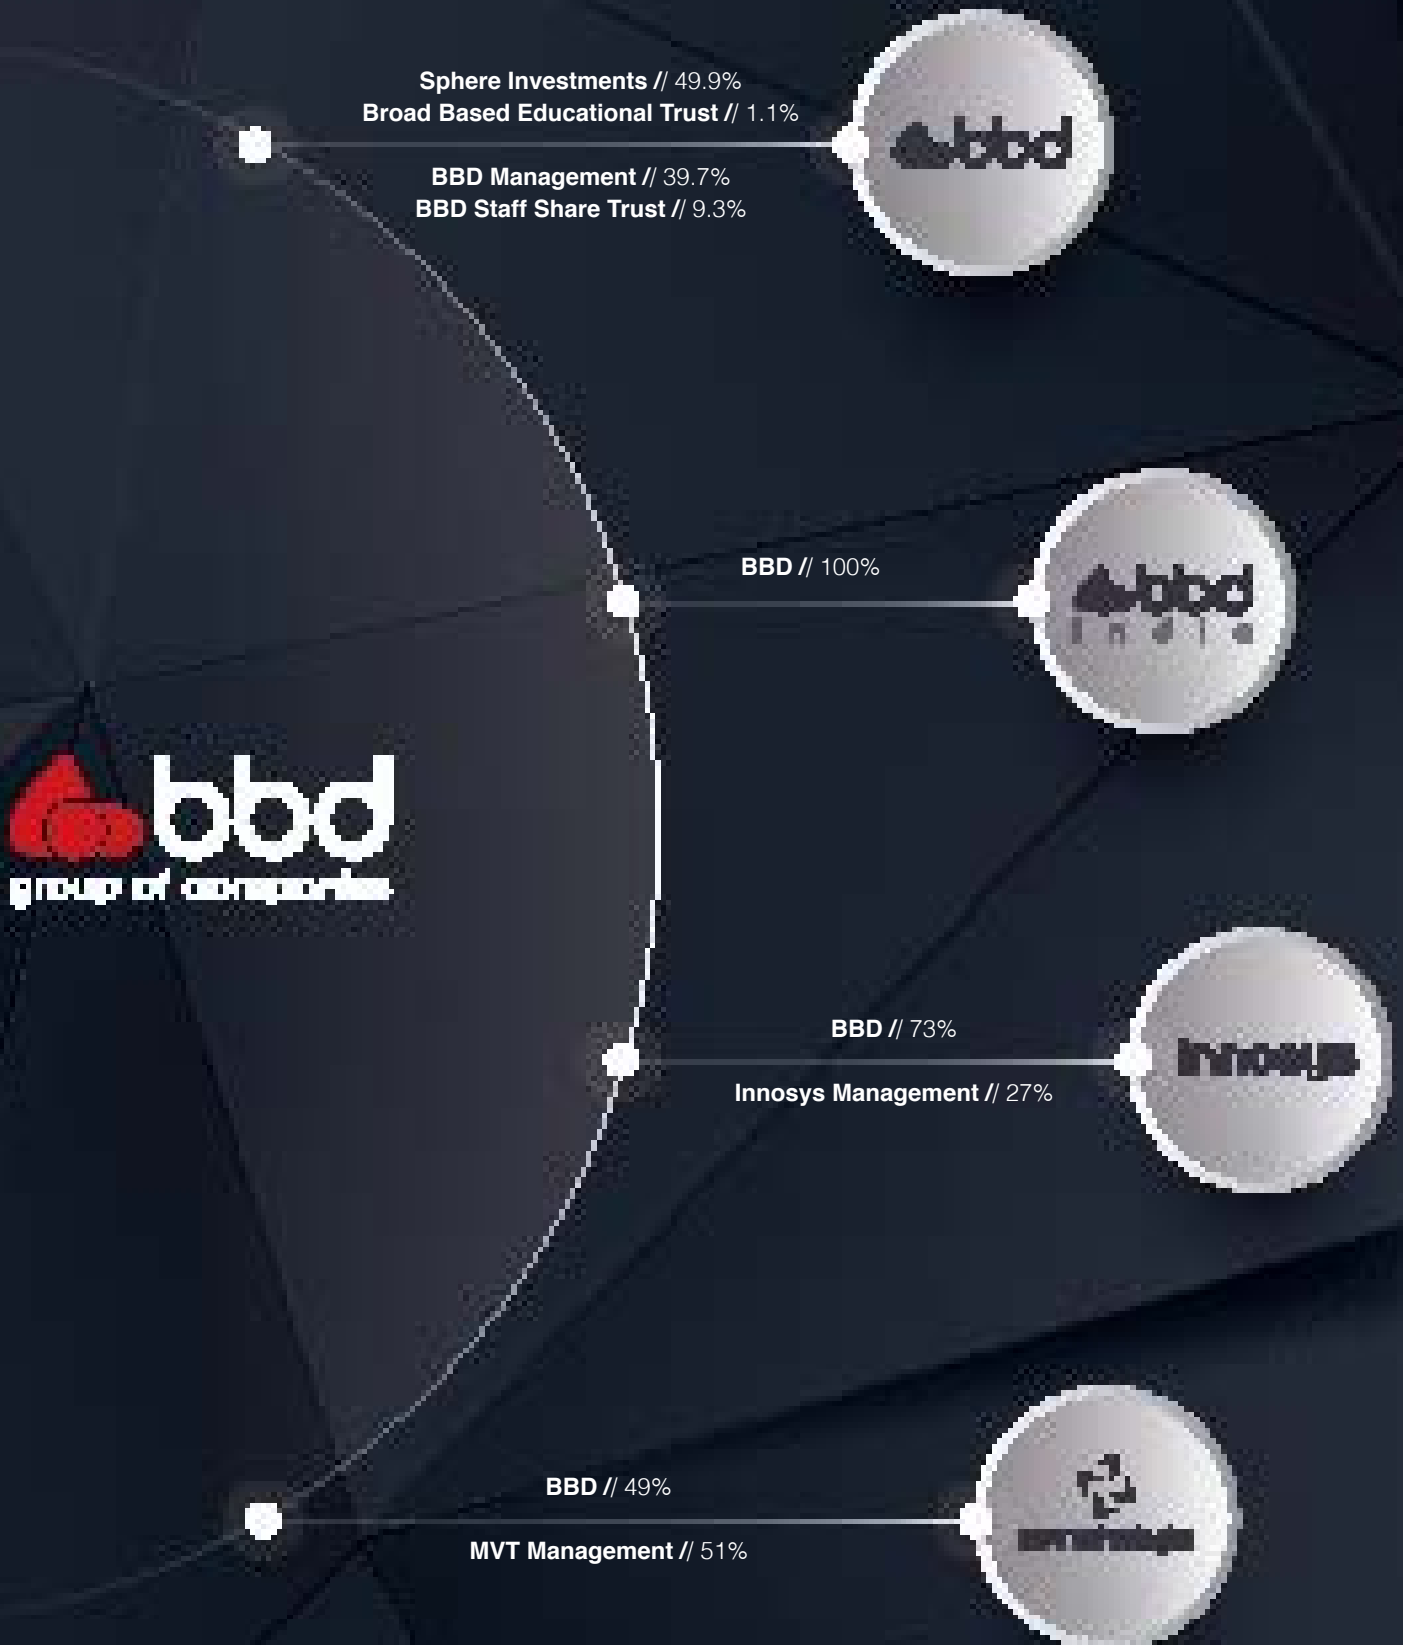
Sphere Investments // 49.9%
Broad Based Educational Trust // 1.1%

BBD Management // 39.7%
BBD Staff Share Trust // 9.3%

bbd

BBD // 100%

bbd
india

bbd
group of companies

BBD // 73%

Innosys Management // 27%

innosys

BBD // 49%

MVT Management // 51%

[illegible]